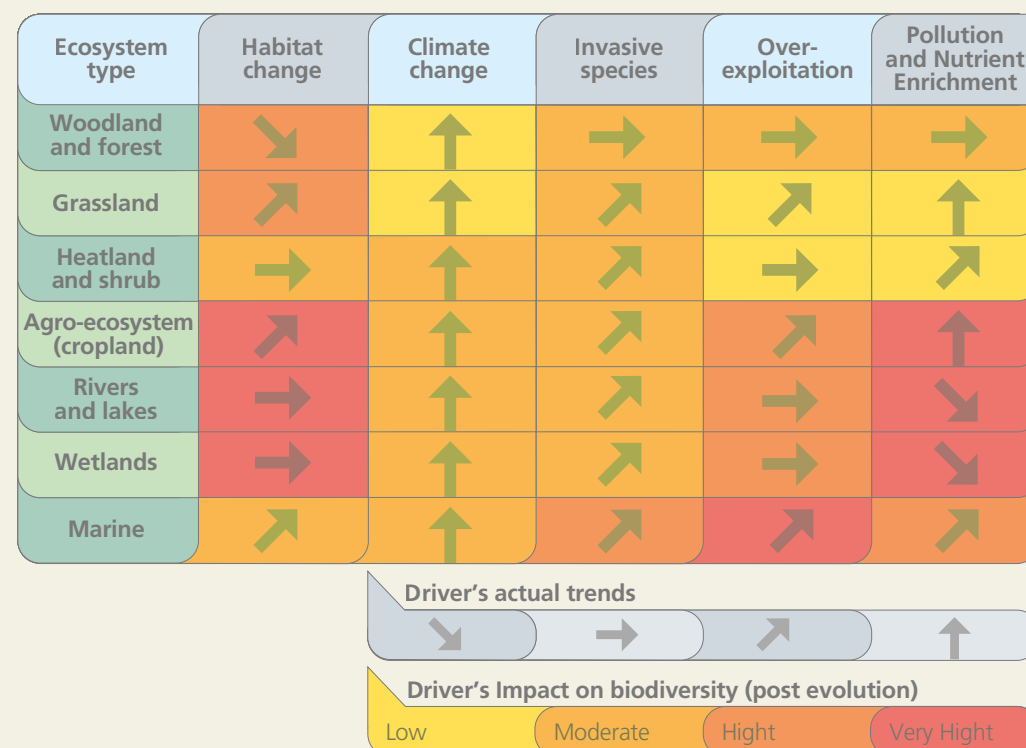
| Ecosystem type | Habitat change | Climate change | Invasive species | Over-exploitation | Pollution and Nutrient Enrichment |
|---|---|---|---|---|---|
| Woodland and forest | | | | | |
| Grassland | | | | | |
| Heatland and shrub | | | | | |
| Agro-ecosystem (cropland) | | | | | |
| Rivers and lakes | | | | | |
| Wetlands | | | | | |
| Marine | | | | | |

Driver's actual trends

Driver's Impact on biodiversity (post evolution)

Low Moderate Hight Very Hight